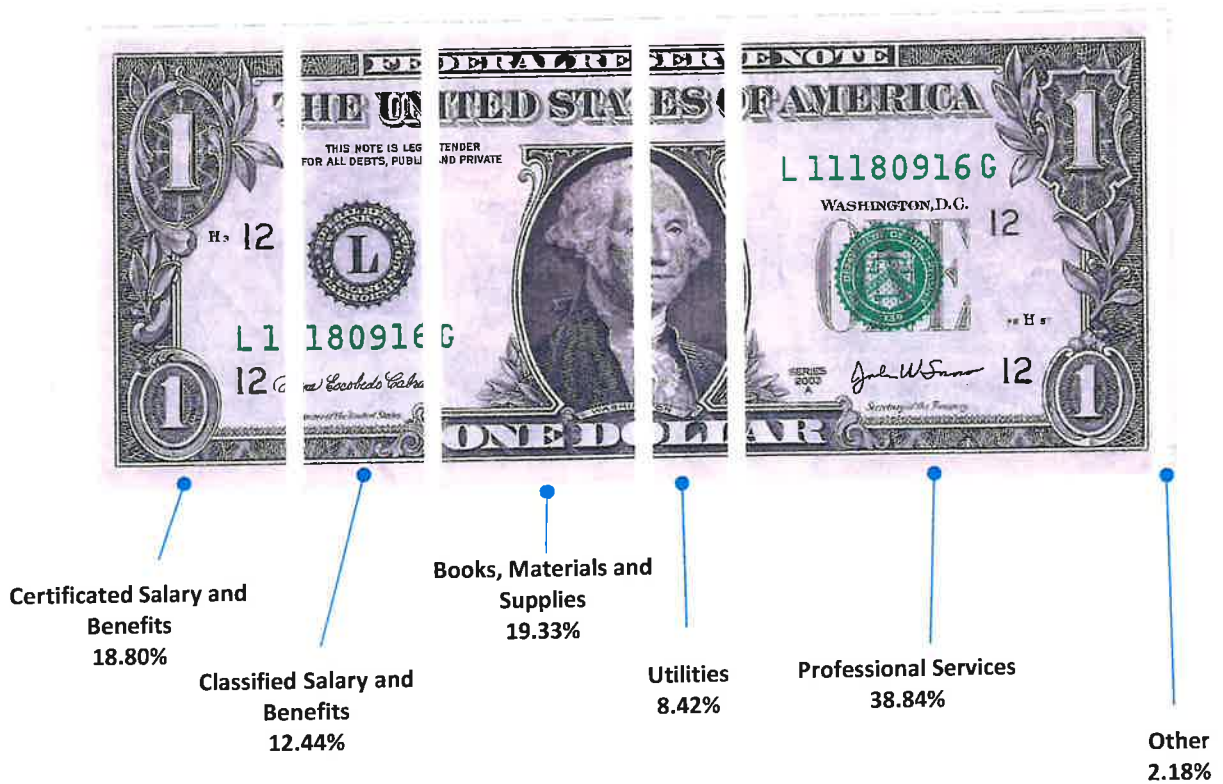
FEDERAL RE ER ENOTE

THE UNITED STA ES OF AMERICA

THIS NOTE IS LEG TENDER FOR ALL DEBTS, PUBL AND PRIVATE

L

H5 12

L1 180916 G

12

L 11180916 G

WASHINGTON, D.C.

12

H5

SERIES 2003 A

12

ONE DOLLAR

Certificated Salary and Benefits 18.80%

Classified Salary and Benefits 12.44%

Books, Materials and Supplies 19.33%

Utilities 8.42%

Professional Services 38.84%

Other 2.18%